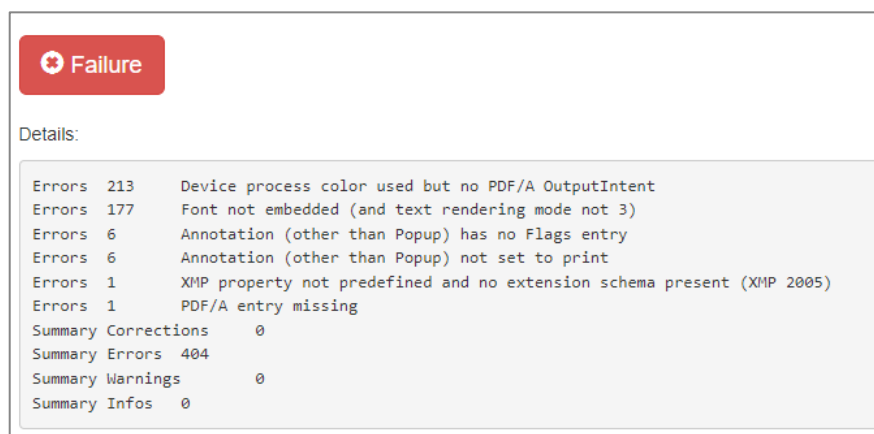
Failure

Details:

Errors 213 Device process color used but no PDF/A OutputIntent
Errors 177 Font not embedded (and text rendering mode not 3)
Errors 6 Annotation (other than Popup) has no Flags entry
Errors 6 Annotation (other than Popup) not set to print
Errors 1 XMP property not predefined and no extension schema present (XMP 2005)
Errors 1 PDF/A entry missing
Summary Corrections 0
Summary Errors 404
Summary Warnings 0
Summary Infos 0